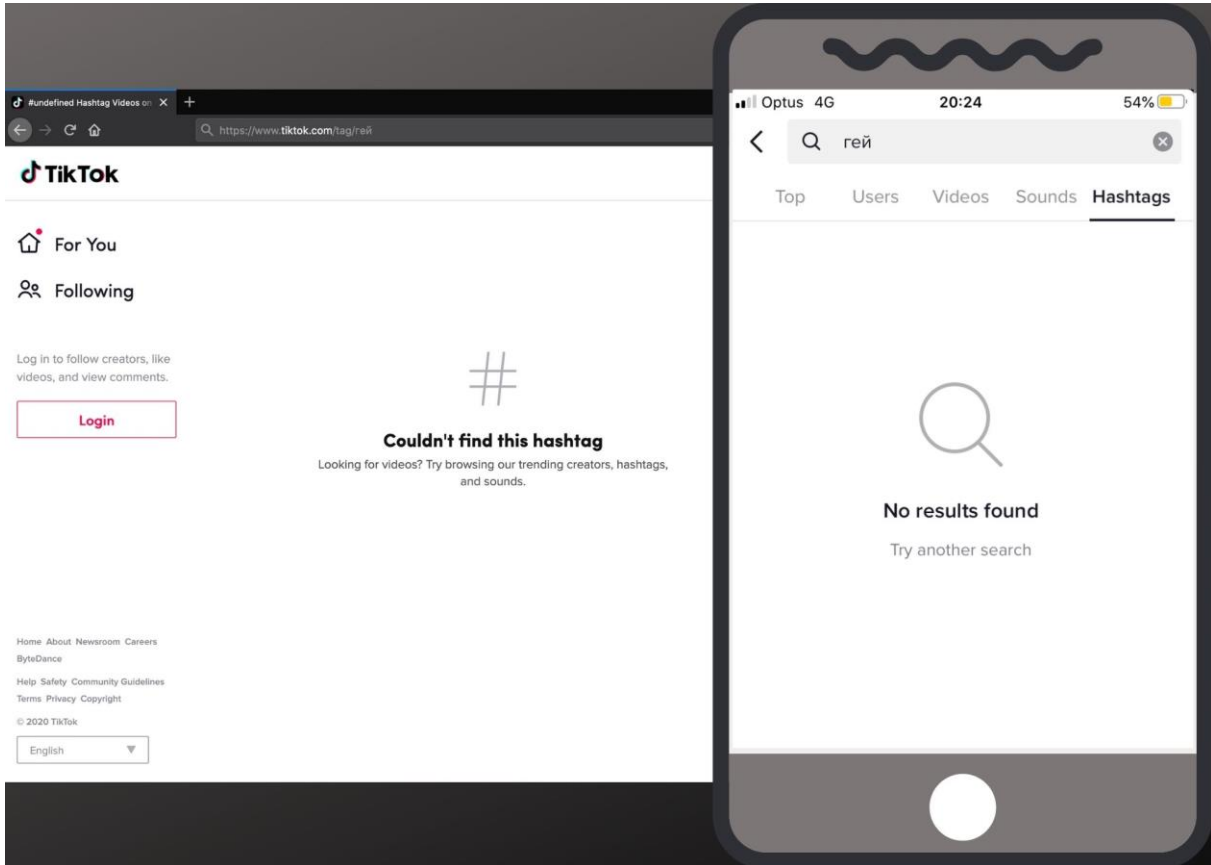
#undefined Hashtag Videos on X +

https://www.tiktok.com/tag/гей

TikTok

For You

Following

Log in to follow creators, like videos, and view comments.

Login

Couldn't find this hashtag

Looking for videos? Try browsing our trending creators, hashtags, and sounds.

Home About Newsroom Careers ByteDance

Help Safety Community Guidelines Terms Privacy Copyright

© 2020 TikTok

English

Optus 4G 20:24 54%

гей

Top Users Videos Sounds Hashtags

No results found

Try another search